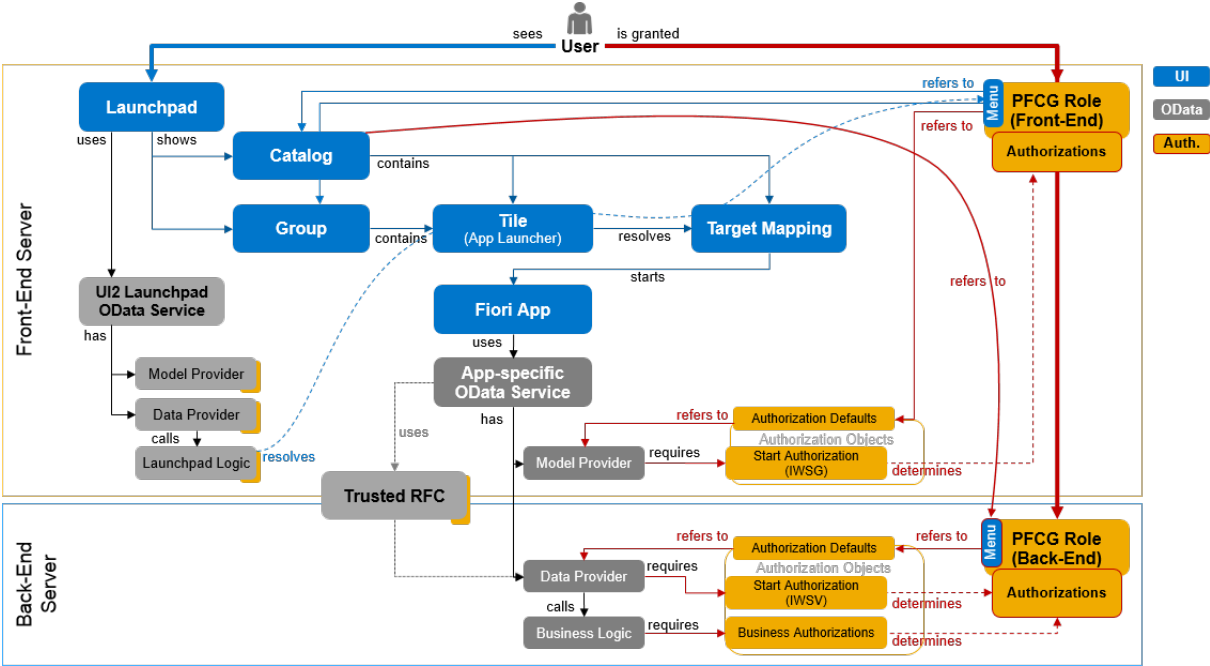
sees
User
is granted

UI
OData
Auth.

Front-End Server

Launchpad
uses
shows
Catalog
contains
Group
contains
Tile
(App Launcher)
resolves
Target Mapping
starts
refers to
Menu
PFCG Role
(Front-End)
refers to
Authorizations
UI2 Launchpad
OData Service
has
Model Provider
Data Provider
calls
Launchpad Logic
resolves
Fiori App
uses
App-specific
OData Service
uses
has
refers to
refers to
Authorization Defaults
Authorization Objects
Model Provider
requires
Start Authorization
(IWSG)
determines
Trusted RFC

Back-End Server

refers to
refers to
Menu
PFCG Role
(Back-End)
Authorization Defaults
Authorization Objects
Data Provider
requires
Start Authorization
(IWSV)
determines
Authorizations
calls
Business Logic
requires
Business Authorizations
determines